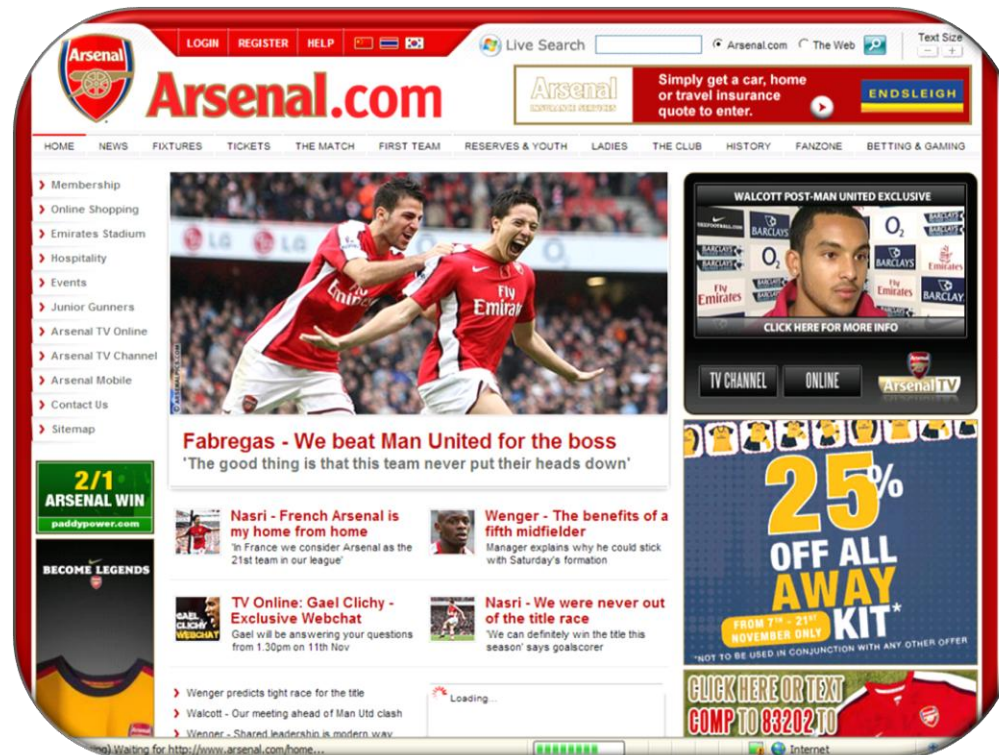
Arsenal

LOGIN REGISTER HELP

Live Search

Arsenal.com The Web

Text Size

Arsenal.com

Arsenal INSURANCE SERVICES

Simply get a car, home or travel insurance quote to enter.

ENDSLEIGH

HOME NEWS FIXTURES TICKETS THE MATCH FIRST TEAM RESERVES & YOUTH LADIES THE CLUB HISTORY FANZONE BETTING & GAMING

Membership
Online Shopping
Emirates Stadium
Hospitality
Events
Junior Gunners
Arsenal TV Online
Arsenal TV Channel
Arsenal Mobile
Contact Us
Sitemap

2/1 ARSENAL WIN
paddypower.com

BECOME LEGENDS

Fabregas - We beat Man United for the boss
'The good thing is that this team never put their heads down'

Nasri - French Arsenal is my home from home
'In France we consider Arsenal as the 21st team in our league'

Wenger - The benefits of a fifth midfielder
Manager explains why he could stick with Saturday's formation

GAEL CLICHY WEBCHAT

TV Online: Gael Clichy - Exclusive Webchat
Gael will be answering your questions from 1.30pm on 11th Nov

Nasri - We were never out of the title race
'We can definitely win the title this season' says goalscorer

Wenger predicts tight race for the title
Walcott - Our meeting ahead of Man Utd clash
Wenger - Shared leadership is modern way

Loading...

WALCOTT POST-MAN UNITED EXCLUSIVE

CLICK HERE FOR MORE INFO

TV CHANNEL ONLINE ArsenalTV

25% OFF ALL AWAY KIT*

FROM 7TH - 21ST NOVEMBER ONLY

*NOT TO BE USED IN CONJUNCTION WITH ANY OTHER OFFER

CLICK HERE OR TEXT COMP TO 83202 TO

Waiting for http://www.arsenal.com/home...

Internet